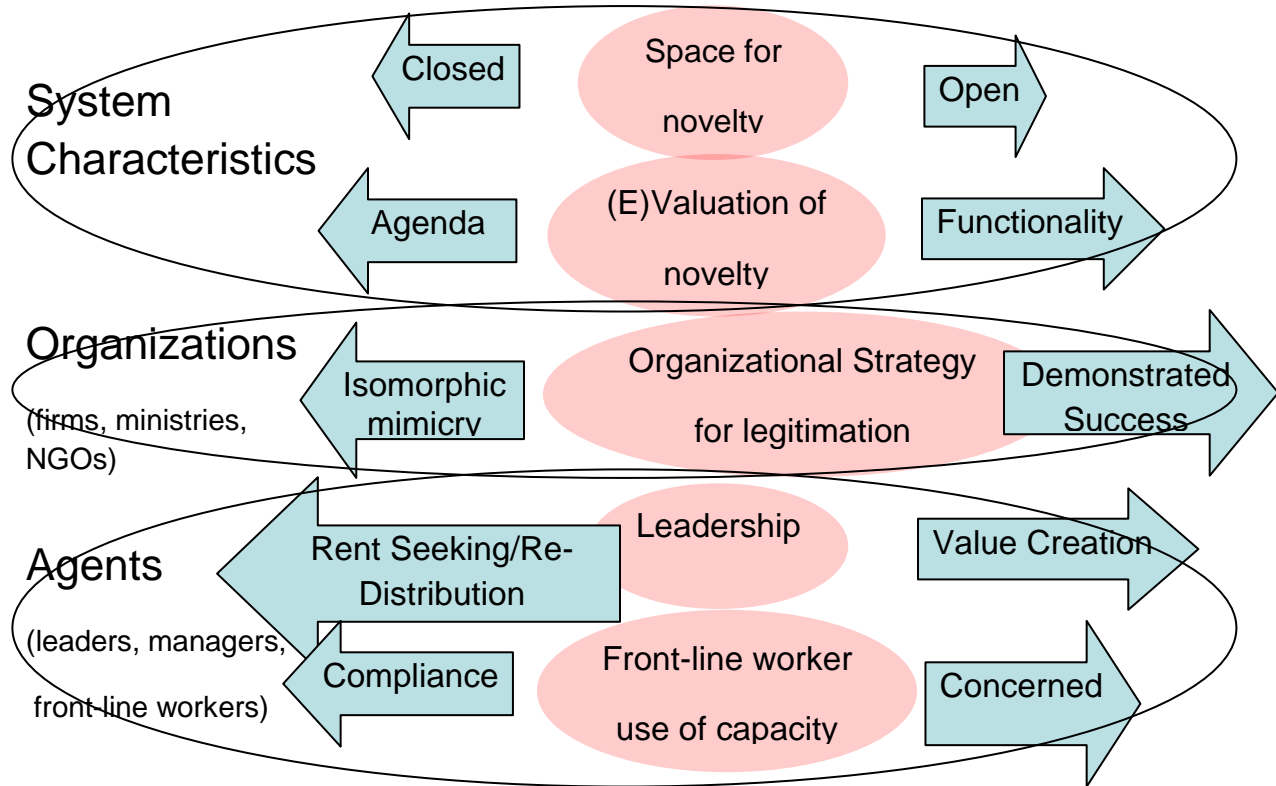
System Characteristics

Closed

Space for novelty

Open

Agenda

(E)Valuation of novelty

Functionality

Organizations

(firms, ministries, NGOs)

Isomorphic mimicry

Organizational Strategy for legitimation

Demonstrated Success

Agents

(leaders, managers, front-line workers)

Rent Seeking/Re-Distribution

Leadership

Value Creation

Compliance

Front-line worker use of capacity

Concerned